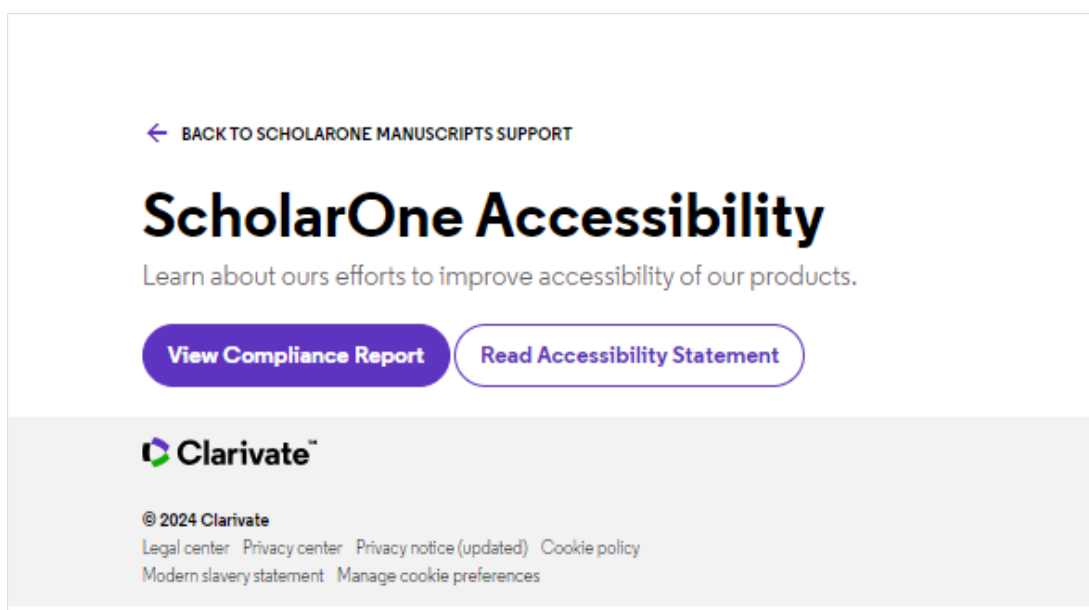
BACK TO SCHOLARONE MANUSCRIPTS SUPPORT

ScholarOne Accessibility

Learn about ours efforts to improve accessibility of our products.

View Compliance Report

Read Accessibility Statement

Clarivate™

© 2024 Clarivate

Legal center Privacy center Privacy notice (updated) Cookie policy

Modern slavery statement Manage cookie preferences